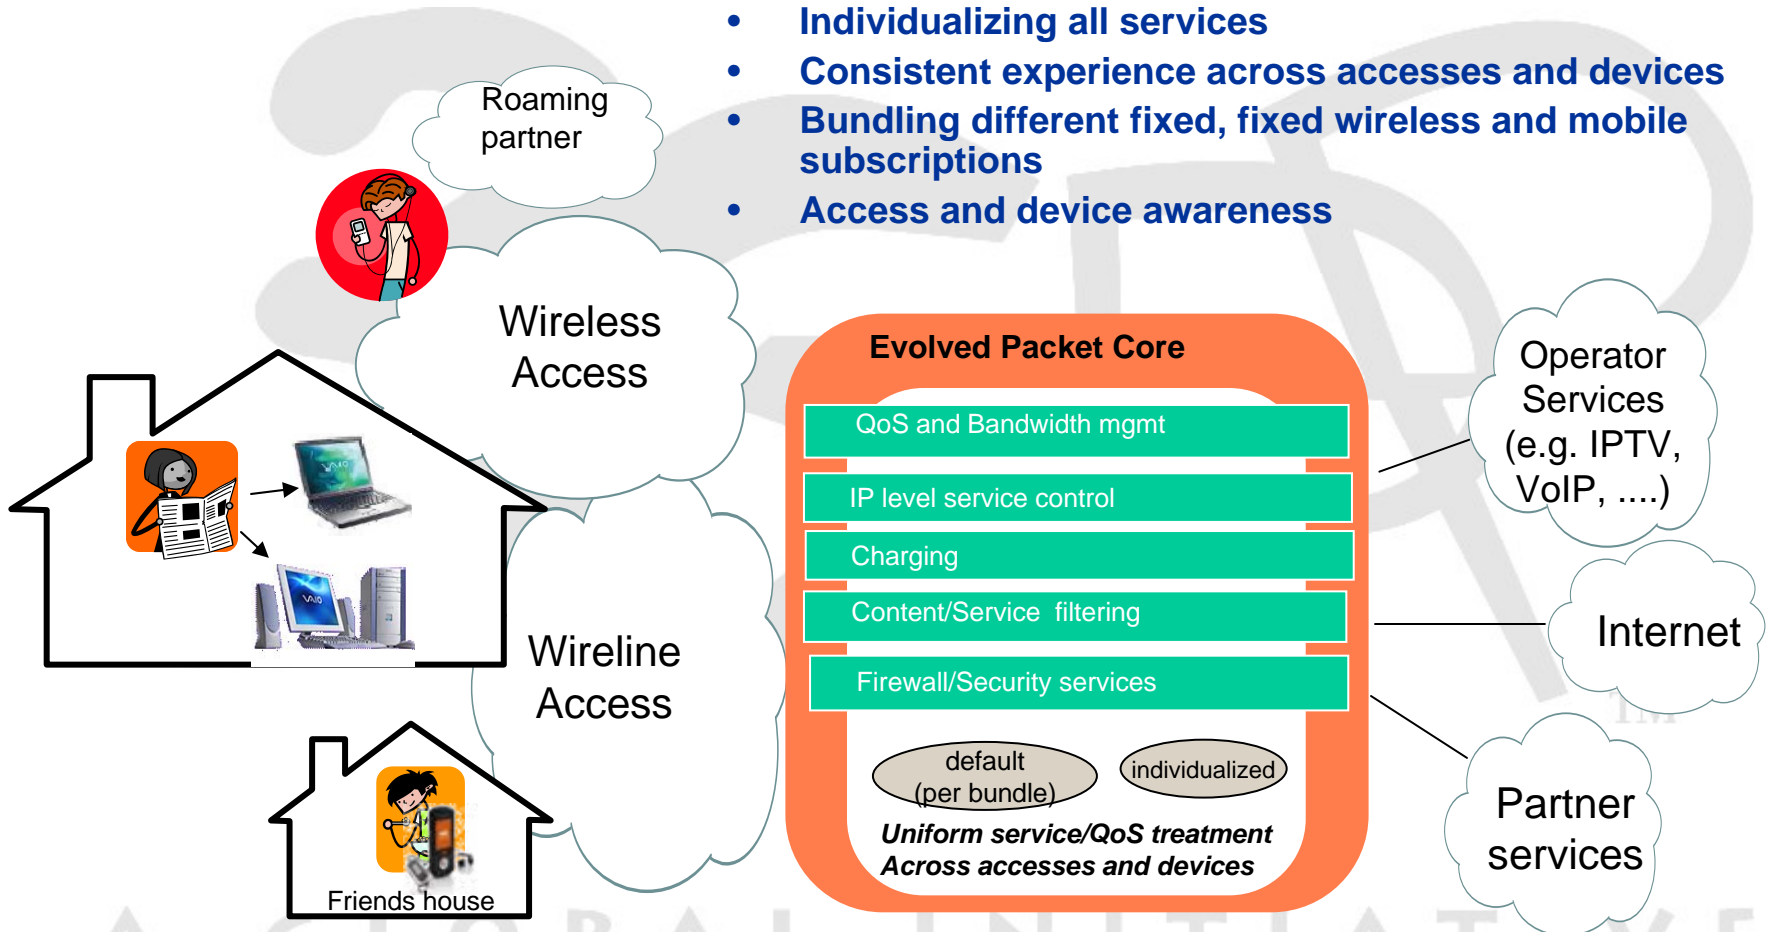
• Individualizing all services
• Consistent experience across accesses and devices
• Bundling different fixed, fixed wireless and mobile subscriptions
• Access and device awareness

Roaming partner

Wireless Access

Wireline Access

Friends house

Evolved Packet Core

QoS and Bandwidth mgmt

IP level service control

Charging

Content/Service filtering

Firewall/Security services

default (per bundle)

individualized

Uniform service/QoS treatment Across accesses and devices

Operator Services (e.g. IPTV, VoIP, ....)

Internet

Partner services